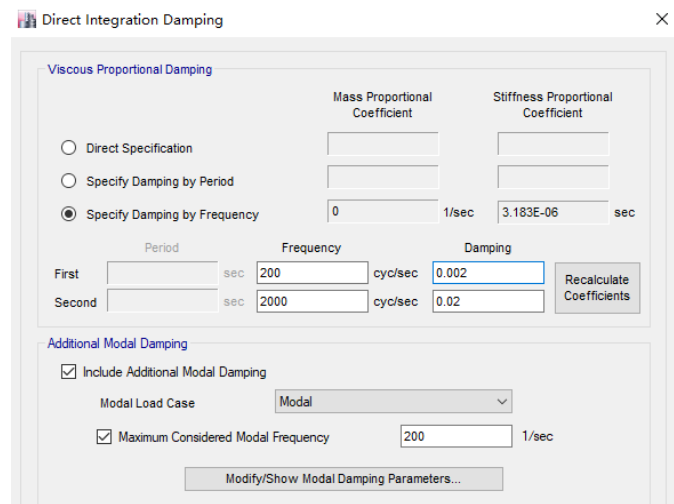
Direct Integration Damping

Viscous Proportional Damping

Mass Proportional Coefficient

Stiffness Proportional Coefficient

Direct Specification

Specify Damping by Period

Specify Damping by Frequency

0

1/sec

3.183E-06

sec

Period

Frequency

Damping

First

sec

200

cyc/sec

0.002

Second

sec

2000

cyc/sec

0.02

Recalculate Coefficients

Additional Modal Damping

Include Additional Modal Damping

Modal Load Case

Modal

Maximum Considered Modal Frequency

200

1/sec

Modify/Show Modal Damping Parameters...